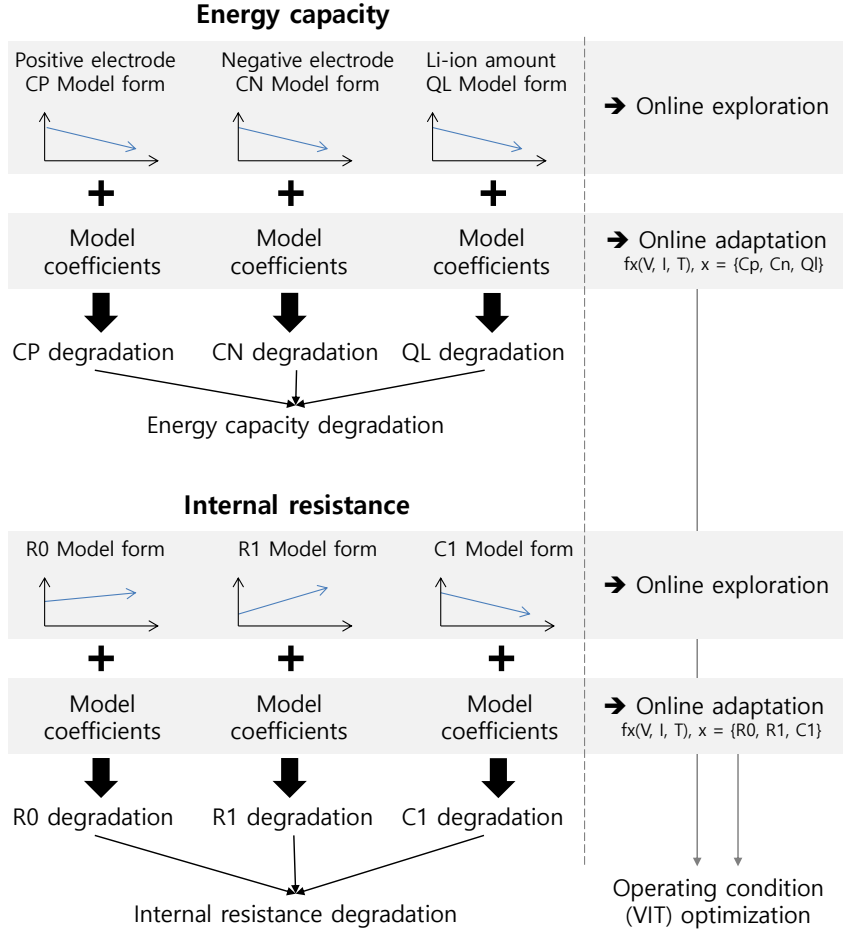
**Energy capacity**

Positive electrode CP Model form

Negative electrode CN Model form

Li-ion amount QL Model form

➔ Online exploration

+ + +

Model coefficients

Model coefficients

Model coefficients

➔ Online adaptation
fx(V, I, T), x = {Cp, Cn, Ql}

CP degradation

CN degradation

QL degradation

Energy capacity degradation

**Internal resistance**

R0 Model form

R1 Model form

C1 Model form

➔ Online exploration

+ + +

Model coefficients

Model coefficients

Model coefficients

➔ Online adaptation
fx(V, I, T), x = {R0, R1, C1}

R0 degradation

R1 degradation

C1 degradation

Internal resistance degradation

Operating condition (VIT) optimization